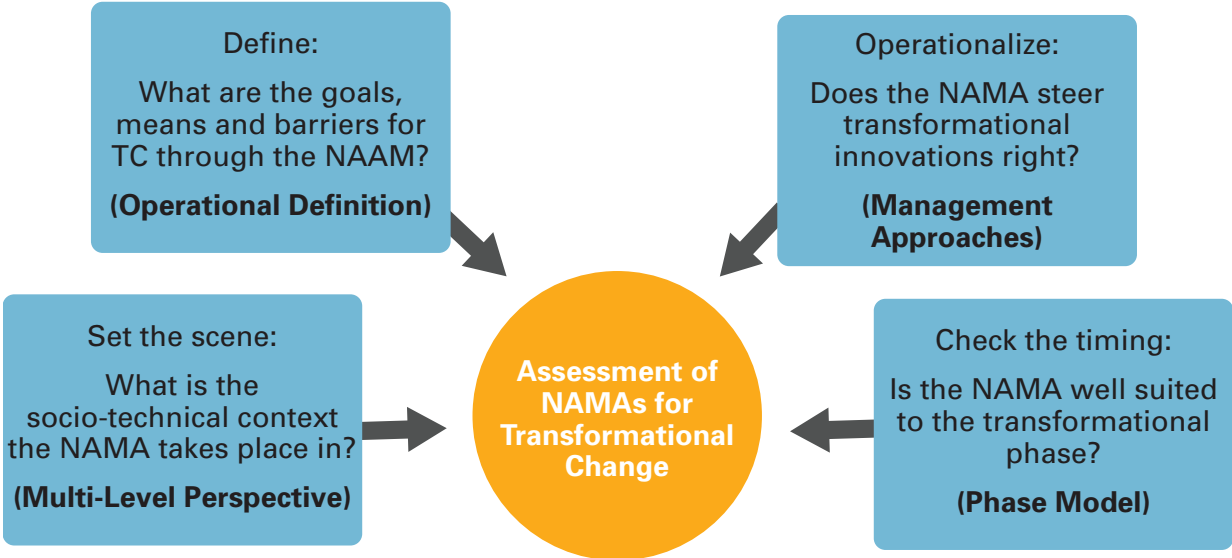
Define:

What are the goals, means and barriers for TC through the NAAM?

(Operational Definition)

Operationalize:

Does the NAMA steer transformational innovations right?

(Management Approaches)

Set the scene:

What is the socio-technical context the NAMA takes place in?

(Multi-Level Perspective)

Assessment of NAMAs for Transformational Change

Check the timing:

Is the NAMA well suited to the transformational phase?

(Phase Model)